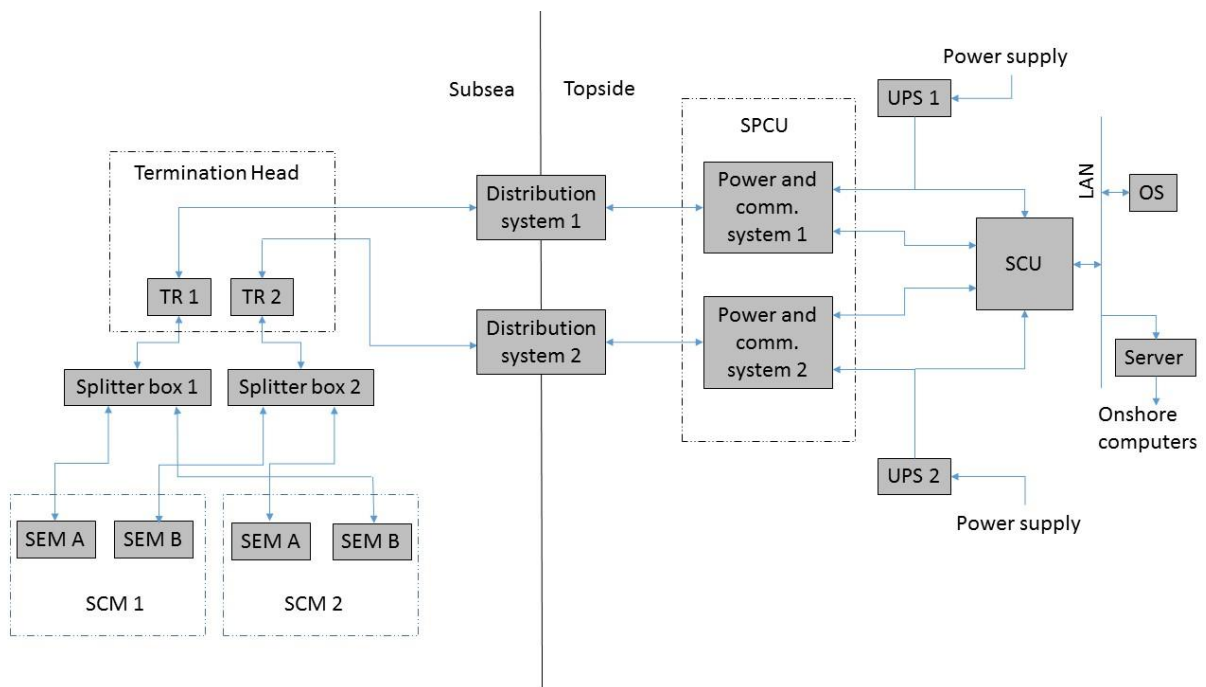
Power supply

Subsea

Topside

UPS 1

SPCU

Termination Head

Distribution system 1

Power and comm. system 1

LAN

OS

SCU

TR 1

TR 2

Distribution system 2

Power and comm. system 2

Server

Splitter box 1

Splitter box 2

Onshore computers

UPS 2

Power supply

SEM A

SEM B

SEM A

SEM B

SCM 1

SCM 2